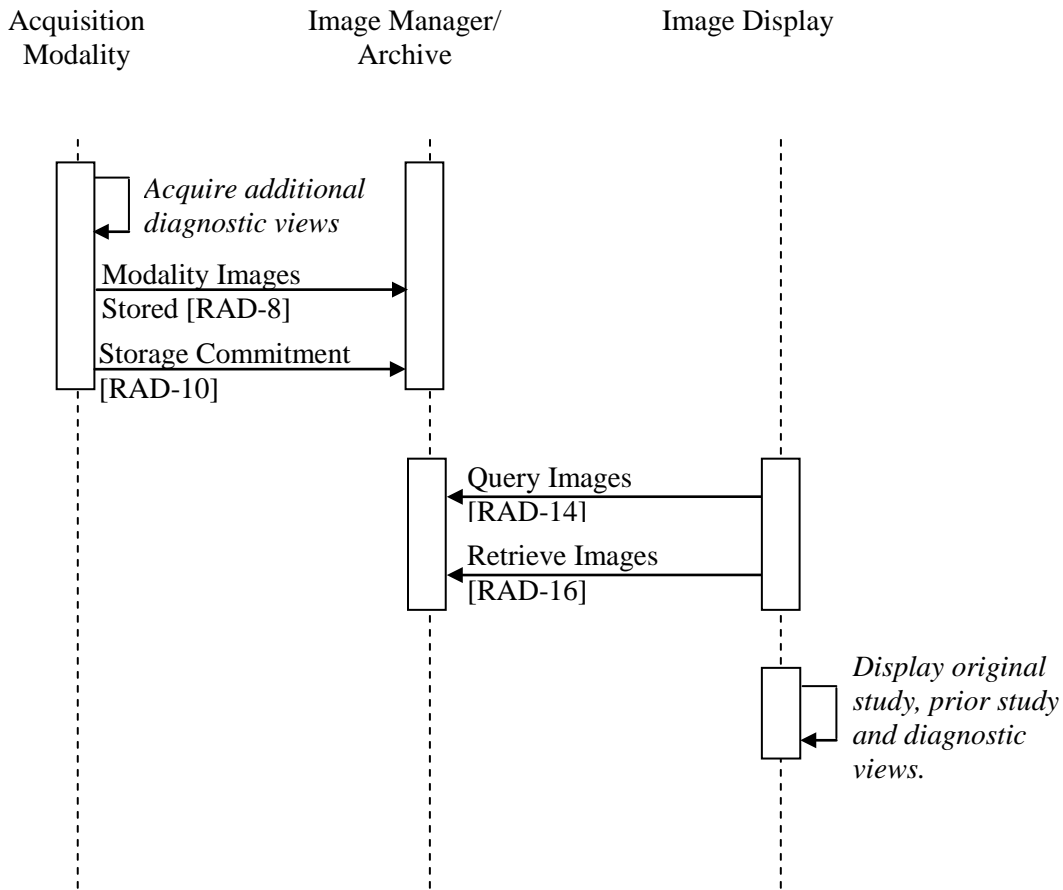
Acquisition Modality

Image Manager/ Archive

Image Display

*Acquire additional diagnostic views*

Modality Images Stored [RAD-8]

Storage Commitment [RAD-10]

Query Images [RAD-14]

Retrieve Images [RAD-16]

*Display original study, prior study and diagnostic views.*